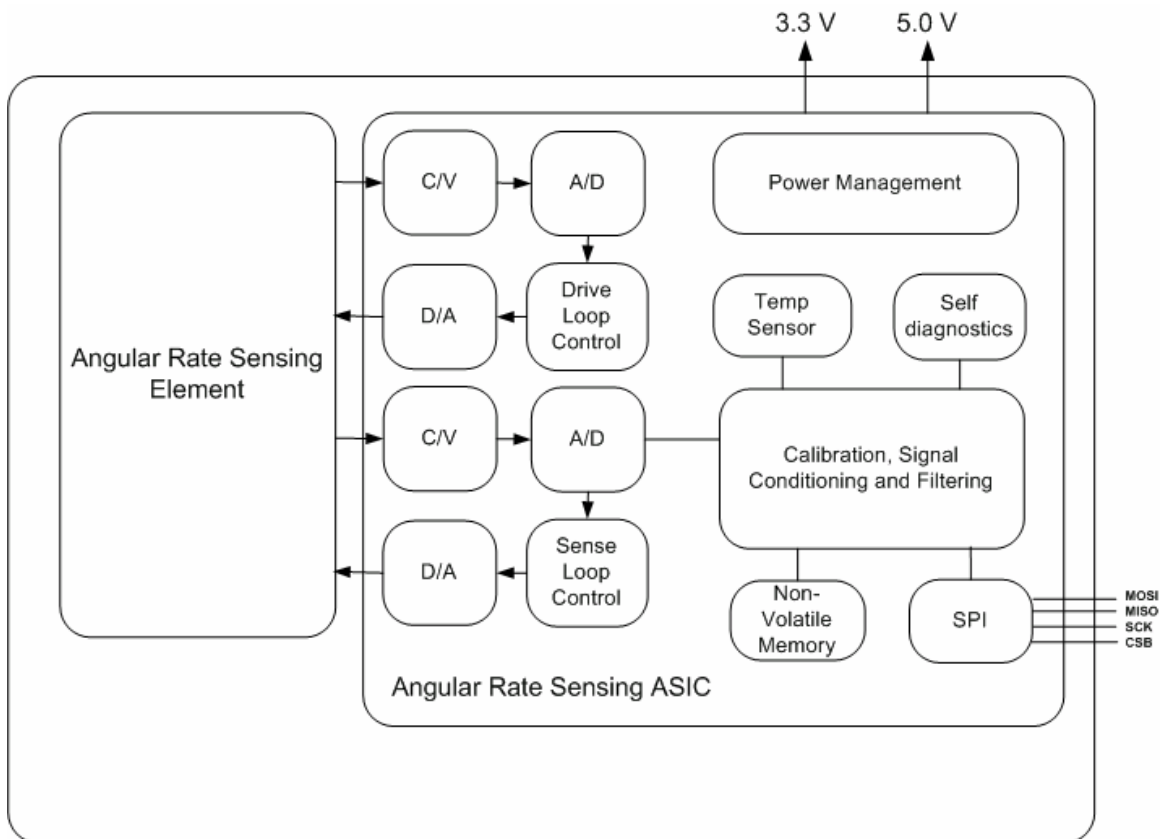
3.3 V
5.0 V

Angular Rate Sensing Element

C/V

A/D

Power Management

D/A

Drive Loop Control

Temp Sensor

Self diagnostics

C/V

A/D

Calibration, Signal Conditioning and Filtering

D/A

Sense Loop Control

Non-Volatile Memory

SPI

MOSI
MISO
SCK
CSB

Angular Rate Sensing ASIC